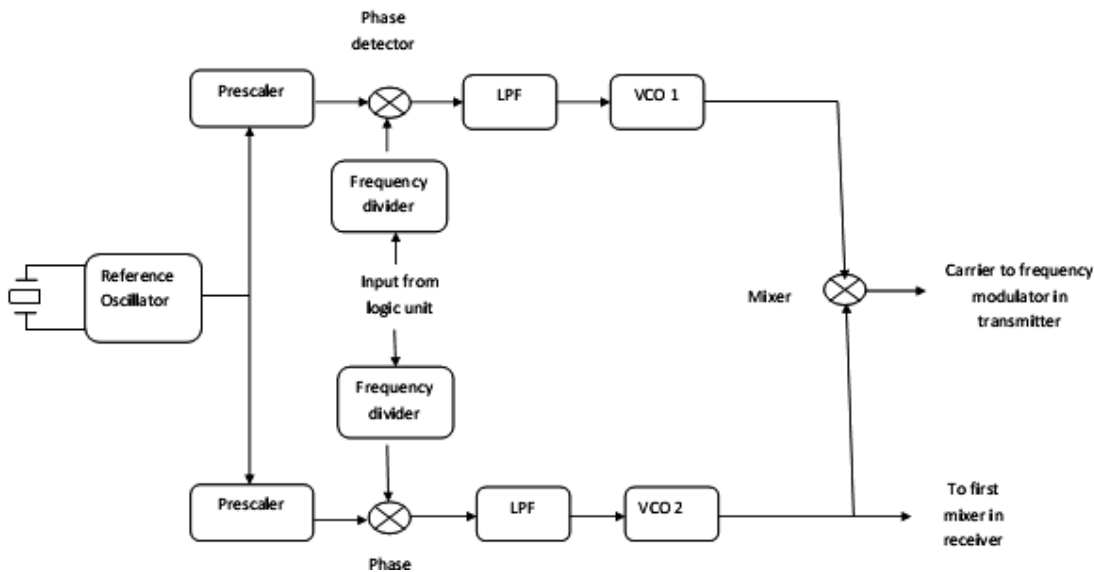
Phase detector

Prescaler

LPF

VCO 1

Frequency divider

Reference Oscillator

Input from logic unit

Mixer

Carrier to frequency modulator in transmitter

Frequency divider

Prescaler

LPF

VCO 2

To first mixer in receiver

Phase